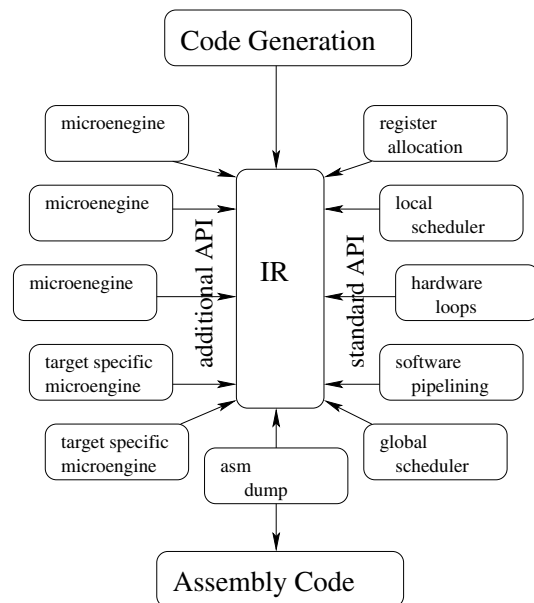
Code Generation

microenegine

microenegine

microenegine

target specific microengine

target specific microengine

register allocation

local scheduler

hardware loops

software pipelining

global scheduler

additional API

IR

standard API

asm dump

Assembly Code